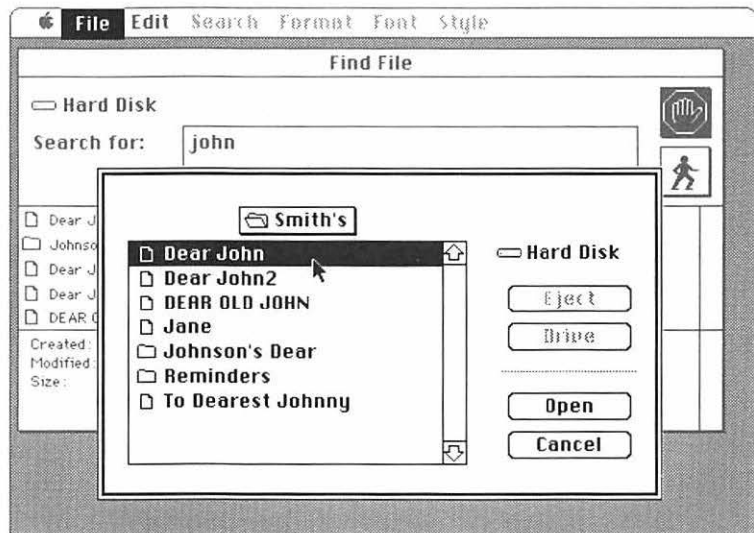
File Edit Search Format Font Style

Find File

Hard Disk

Search for: john

Dear J
Johnso
Dear J
Dear J
DEAR O

Created:
Modified:
Size:

Smith's

Dear John
Dear John2
DEAR OLD JOHN
Jane
Johnson's Dear
Reminders
To Dearest Johnny

Hard Disk

Eject

Drive

Open

Cancel